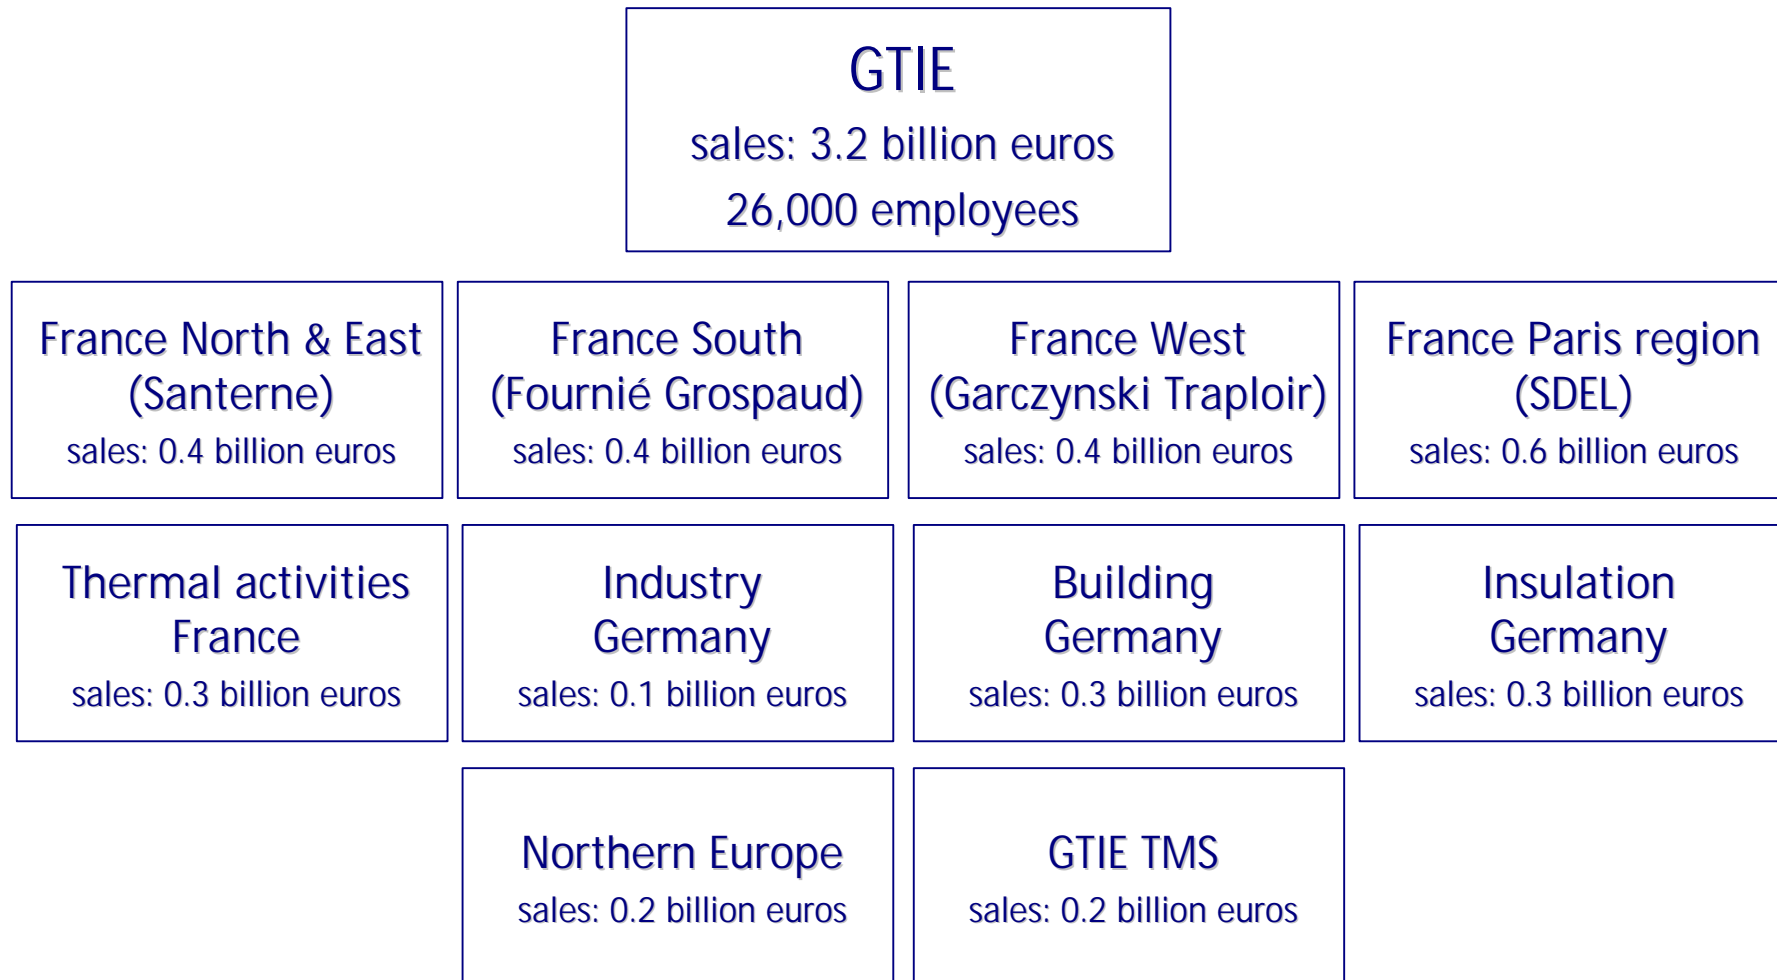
GTIE
sales: 3.2 billion euros
26,000 employees

France North & East
(Santerne)
sales: 0.4 billion euros

France South
(Fournié Grospaud)
sales: 0.4 billion euros

France West
(Garczynski Traploir)
sales: 0.4 billion euros

France Paris region
(SDEL)
sales: 0.6 billion euros

Thermal activities
France
sales: 0.3 billion euros

Industry
Germany
sales: 0.1 billion euros

Building
Germany
sales: 0.3 billion euros

Insulation
Germany
sales: 0.3 billion euros

Northern Europe
sales: 0.2 billion euros

GTIE TMS
sales: 0.2 billion euros